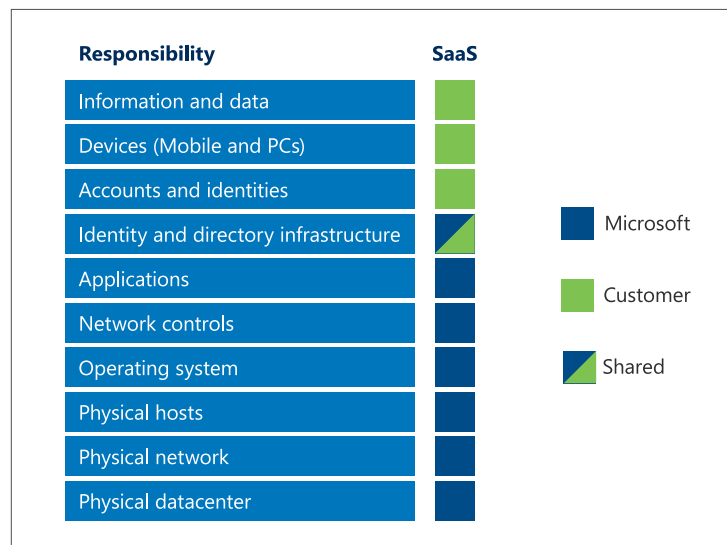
| Responsibility | SaaS |
|---|---|
| Information and data | |
| Devices (Mobile and PCs) | |
| Accounts and identities | |
| Identity and directory infrastructure | |
| Applications | |
| Network controls | |
| Operating system | |
| Physical hosts | |
| Physical network | |
| Physical datacenter | |

Microsoft

Customer

Shared